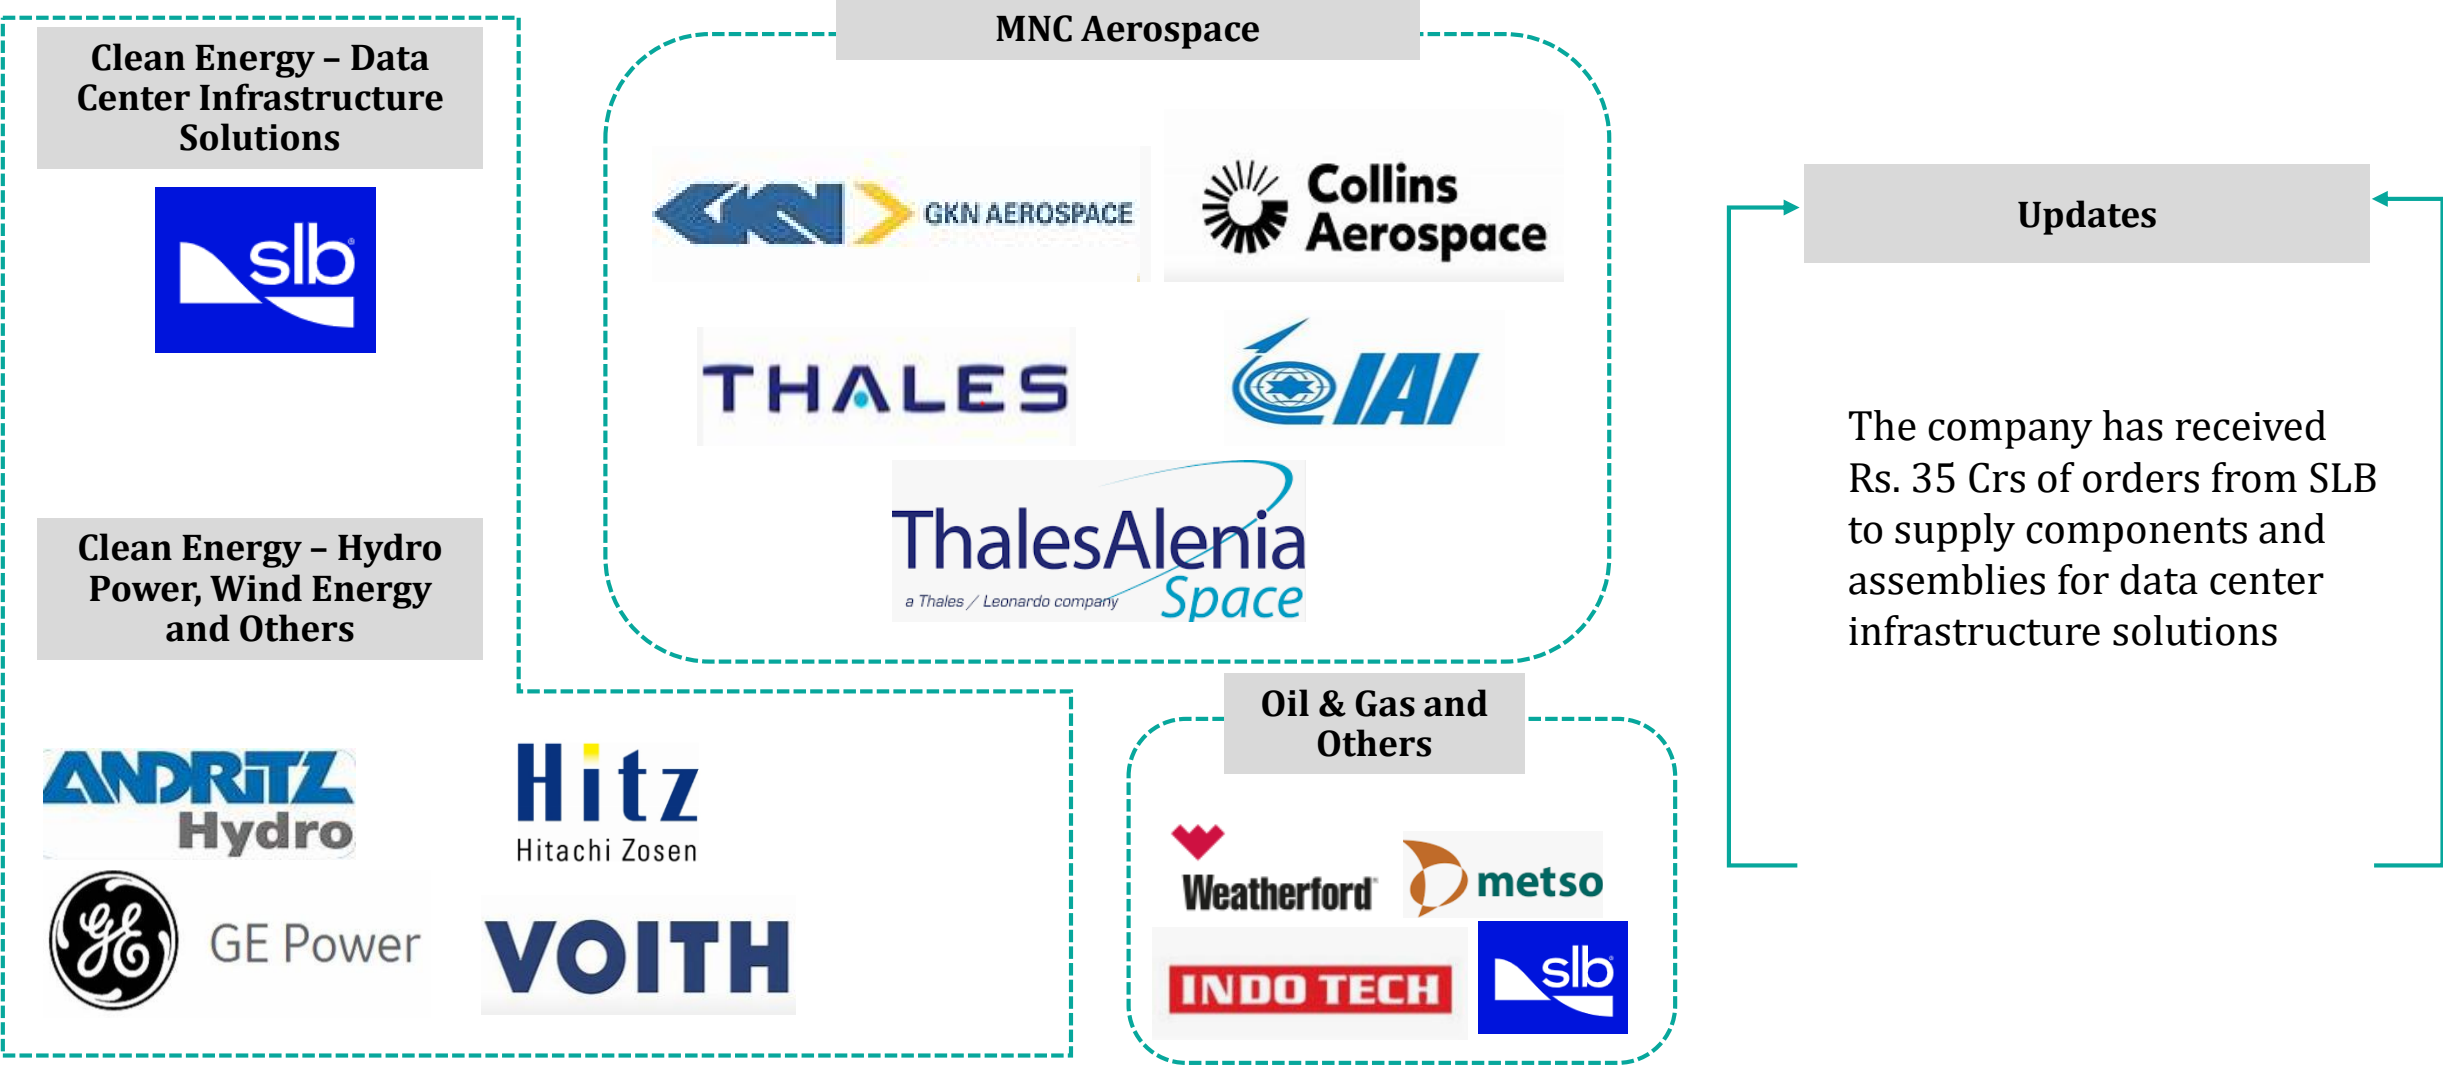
Clean Energy – Data Center Infrastructure Solutions

slb

Clean Energy – Hydro Power, Wind Energy and Others

ANDRITZ Hydro

Hitz Hitachi Zosen

GE Power

VOITH

MNC Aerospace

GKN AEROSPACE

Collins Aerospace

THALES

IAI

ThalesAlenia a Thales / Leonardo company Space

Oil & Gas and Others

Weatherford

metso

INDO TECH

slb

Updates

The company has received Rs. 35 Crs of orders from SLB to supply components and assemblies for data center infrastructure solutions